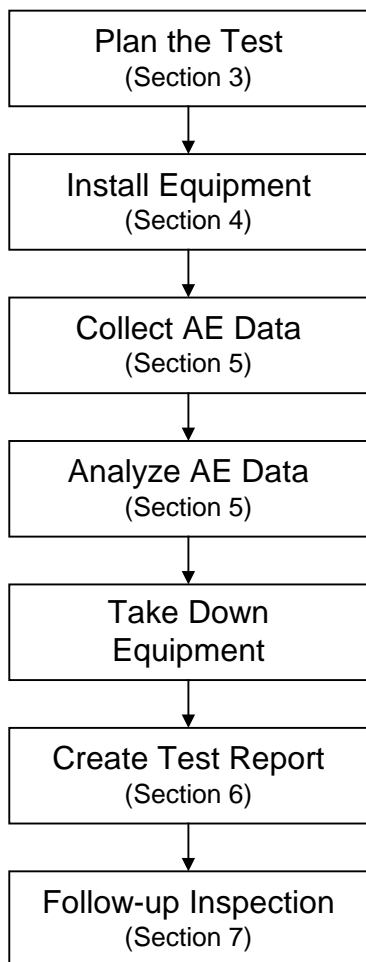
Plan the Test
(Section 3)

Install Equipment
(Section 4)

Collect AE Data
(Section 5)

Analyze AE Data
(Section 5)

Take Down Equipment

Create Test Report
(Section 6)

Follow-up Inspection
(Section 7)